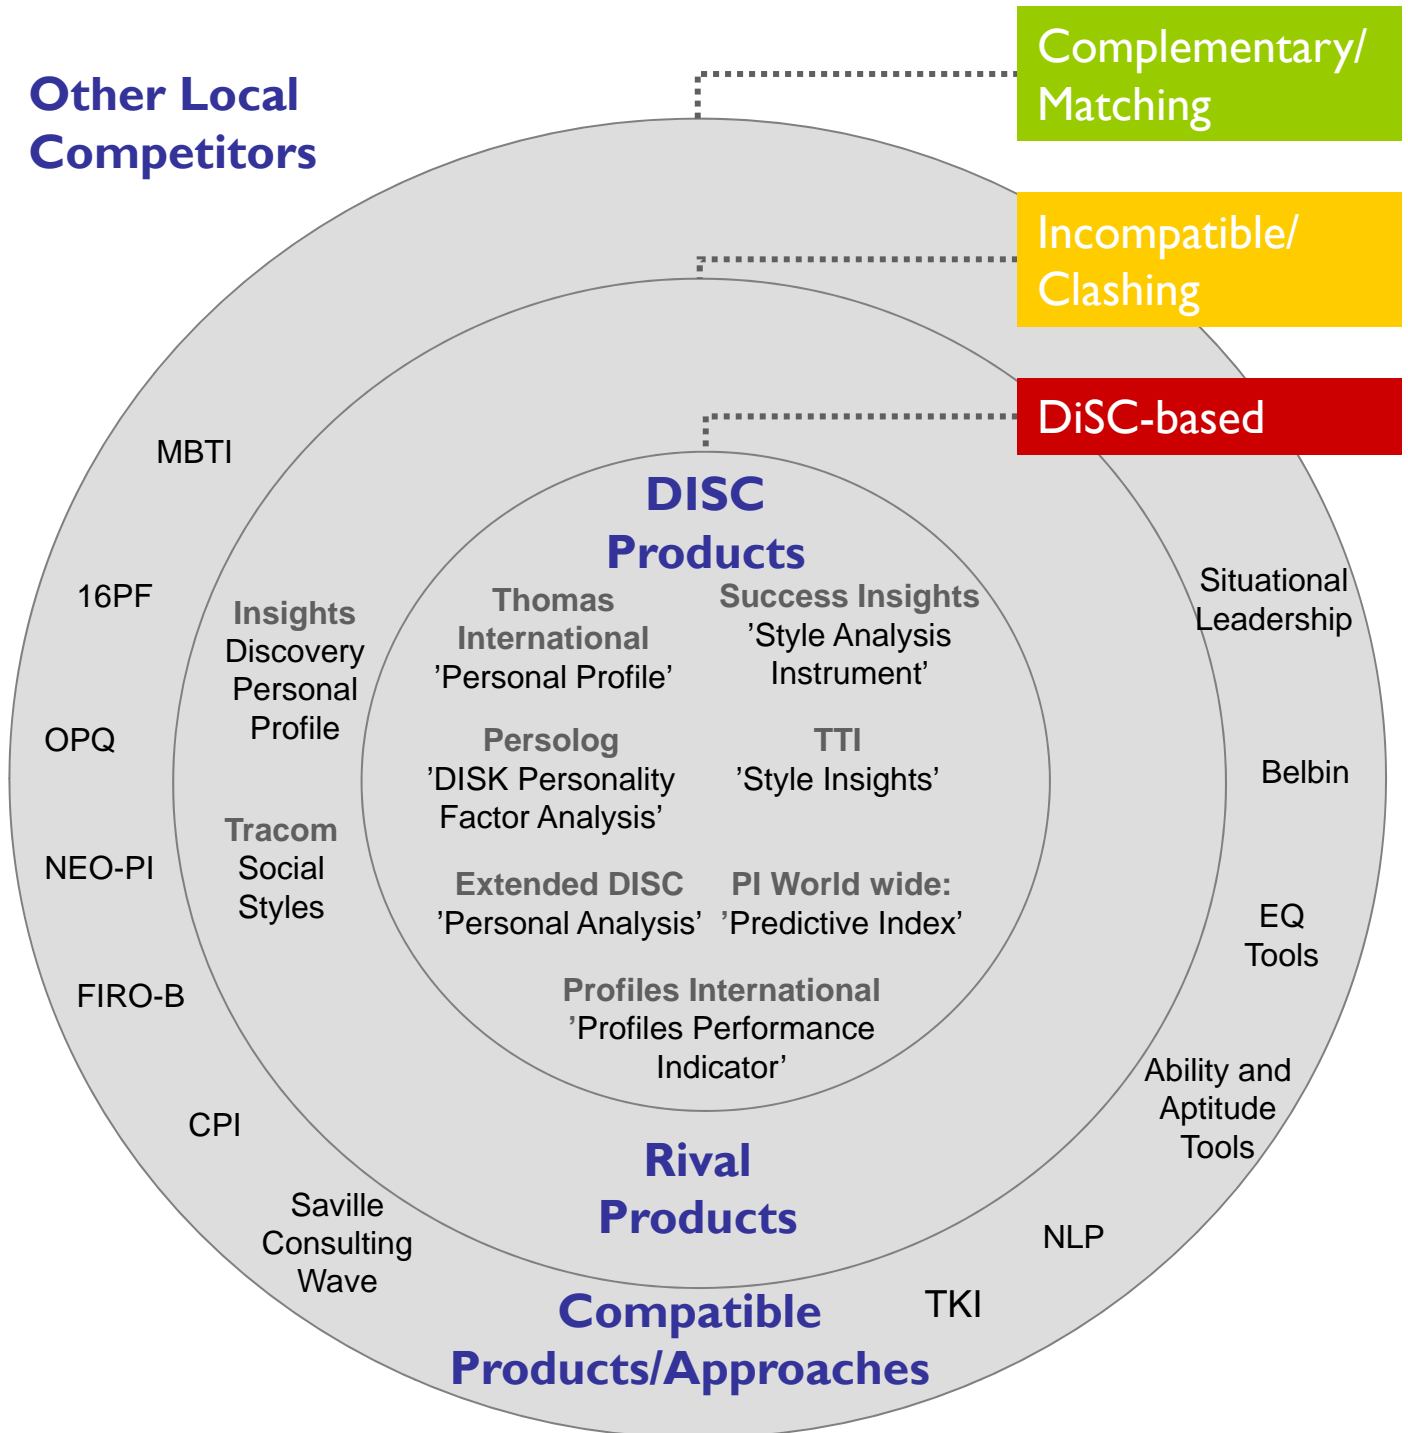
Other Local Competitors

Complementary/ Matching

Incompatible/ Clashing

DiSC-based

DISC Products

Thomas International ’Personal Profile’

Success Insights ’Style Analysis Instrument’

Persolog ’DISK Personality Factor Analysis’

TTI ’Style Insights’

Extended DISC ’Personal Analysis’

PI World wide: ’Predictive Index’

Profiles International ’Profiles Performance Indicator’

Insights Discovery Personal Profile

Tracom Social Styles

Rival Products

MBTI

16PF

OPQ

NEO-PI

FIRO-B

CPI

Saville Consulting Wave

Situational Leadership

Belbin

EQ Tools

Ability and Aptitude Tools

NLP

TKI

Compatible Products/Approaches